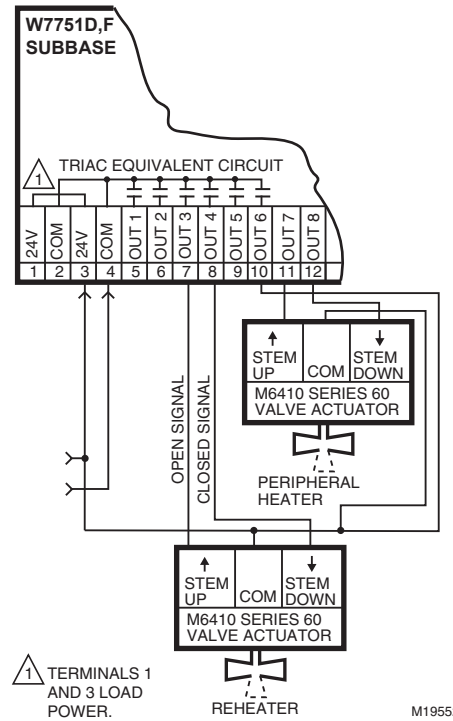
W7751D,F SUBBASE

1 TRIAC EQUIVALENT CIRCUIT

| 24V | COM | 24V | COM | OUT 1 | OUT 2 | OUT 3 | OUT 4 | OUT 5 | OUT 6 | OUT 7 | OUT 8 |
|---|---|---|---|---|---|---|---|---|---|---|---|
| 1 | 2 | 3 | 4 | 5 | 6 | 7 | 8 | 9 | 10 | 11 | 12 |

OPEN SIGNAL

CLOSED SIGNAL

STEM UP | COM | STEM DOWN
M6410 SERIES 60 VALVE ACTUATOR

PERIPHERAL HEATER

STEM UP | COM | STEM DOWN
M6410 SERIES 60 VALVE ACTUATOR

REHEATER

1 TERMINALS 1 AND 3 LOAD POWER.

M1955